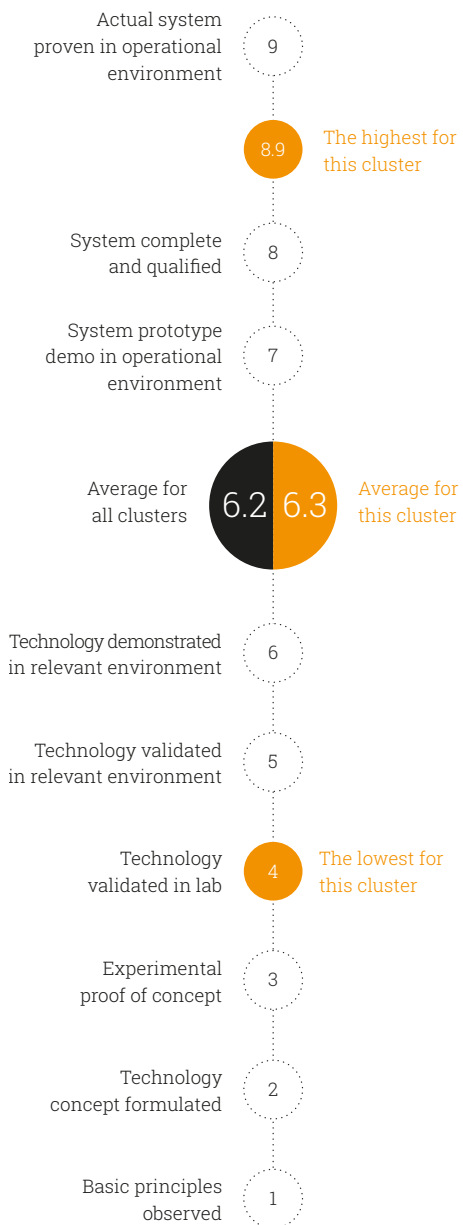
Actual system proven in operational environment
9

8.9
The highest for this cluster

System complete and qualified
8

System prototype demo in operational environment
7

Average for all clusters
6.2
6.3
Average for this cluster

Technology demonstrated in relevant environment
6

Technology validated in relevant environment
5

Technology validated in lab
4
The lowest for this cluster

Experimental proof of concept
3

Technology concept formulated
2

Basic principles observed
1